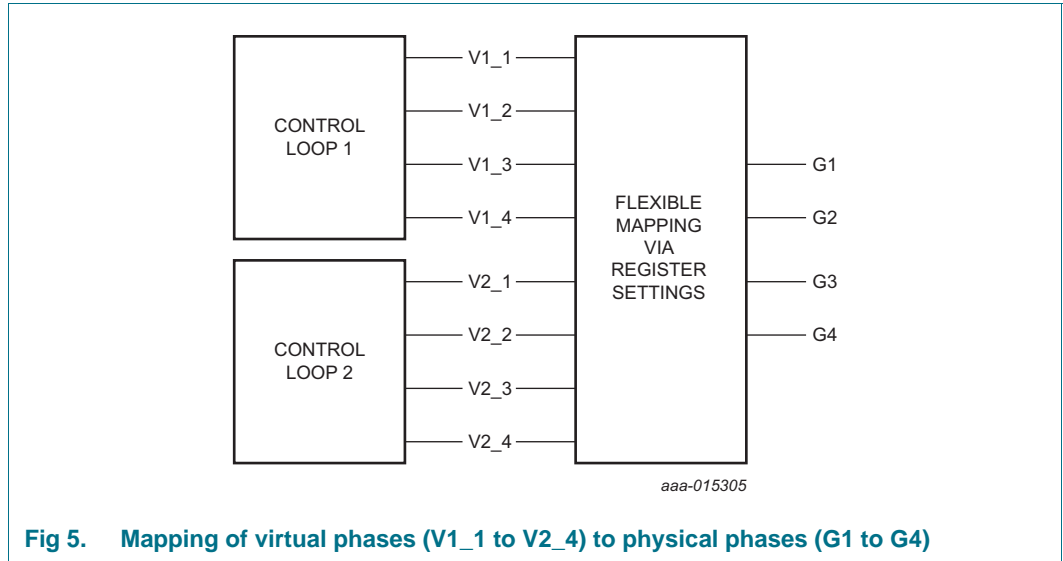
CONTROL LOOP 1

V1_1
V1_2
V1_3
V1_4

CONTROL LOOP 2

V2_1
V2_2
V2_3
V2_4

FLEXIBLE MAPPING VIA REGISTER SETTINGS

G1
G2
G3
G4

aaa-015305

Fig 5. Mapping of virtual phases (V1_1 to V2_4) to physical phases (G1 to G4)